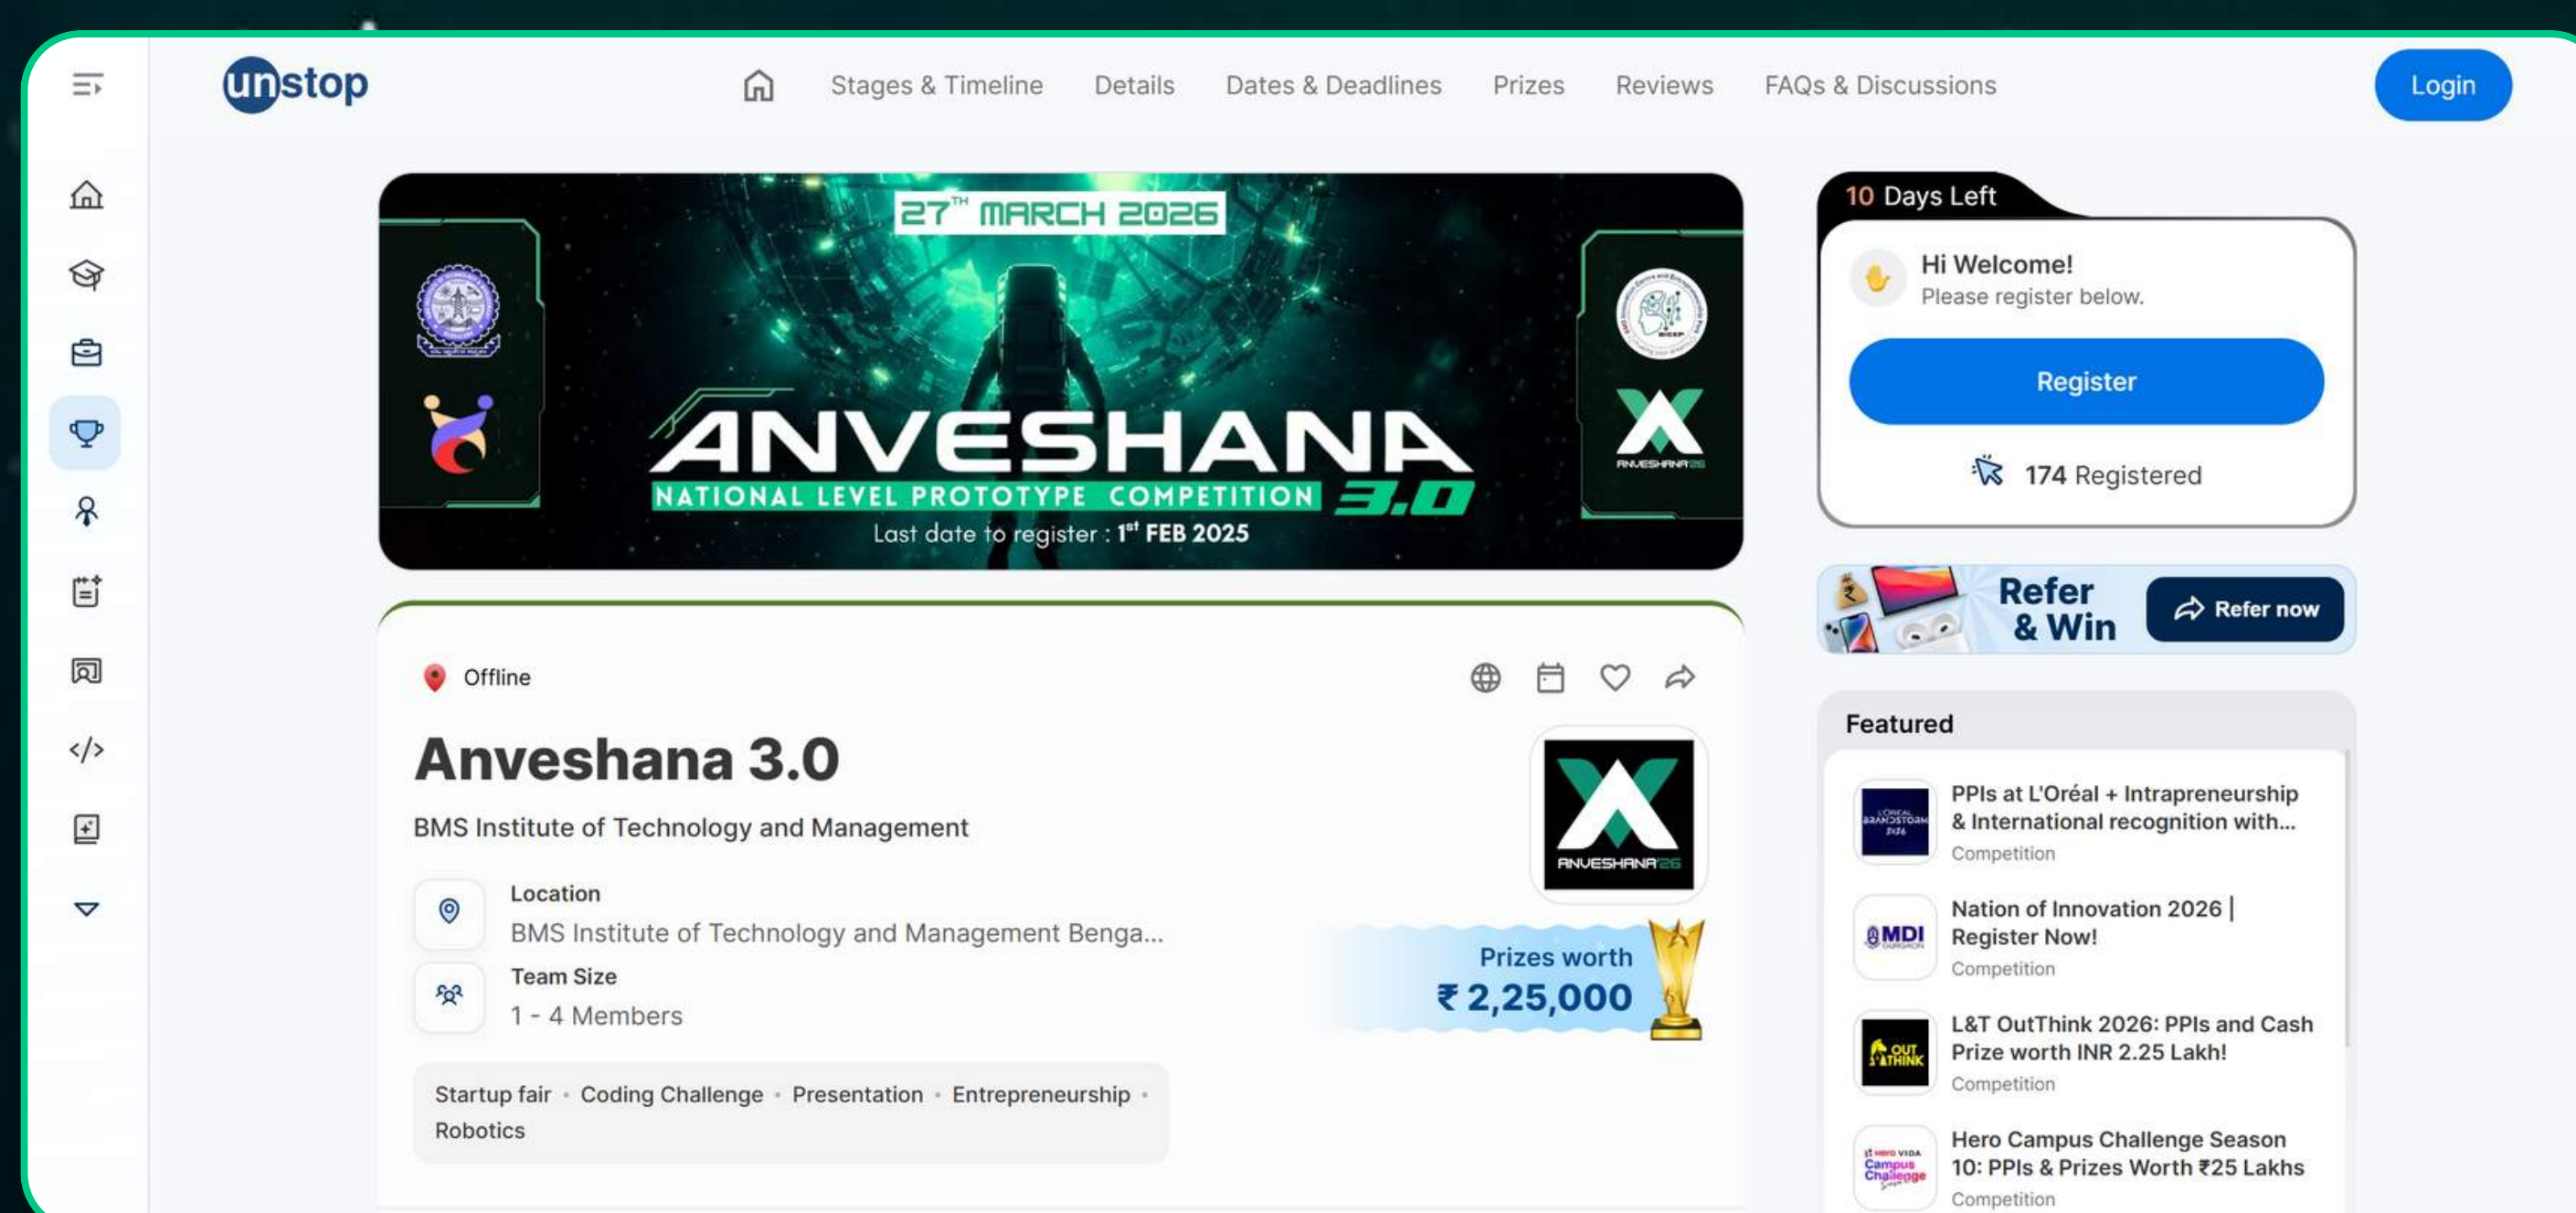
unstop

Stages & Timeline Details Dates & Deadlines Prizes Reviews FAQs & Discussions

Login

$27^{TH}$ MARCH 2026

ANVESHANA

NATIONAL LEVEL PROTOTYPE COMPETITION 3.0

Last date to register : $1^{st}$ FEB 2025

ANVESHANA'26

10 Days Left

Hi Welcome!
Please register below.

Register

174 Registered

Refer & Win

Refer now

Offline

Anveshana 3.0

BMS Institute of Technology and Management

ANVESHANA'26

Location
BMS Institute of Technology and Management Benga...

Team Size
1 - 4 Members

Prizes worth
₹ 2,25,000

Startup fair • Coding Challenge • Presentation • Entrepreneurship • Robotics

Featured

PPIs at L'Oréal + Intrapreneurship & International recognition with...
Competition

Nation of Innovation 2026 | Register Now!
Competition

L&T OutThink 2026: PPIs and Cash Prize worth INR 2.25 Lakh!
Competition

Hero Campus Challenge Season 10: PPIs & Prizes Worth ₹25 Lakhs
Competition